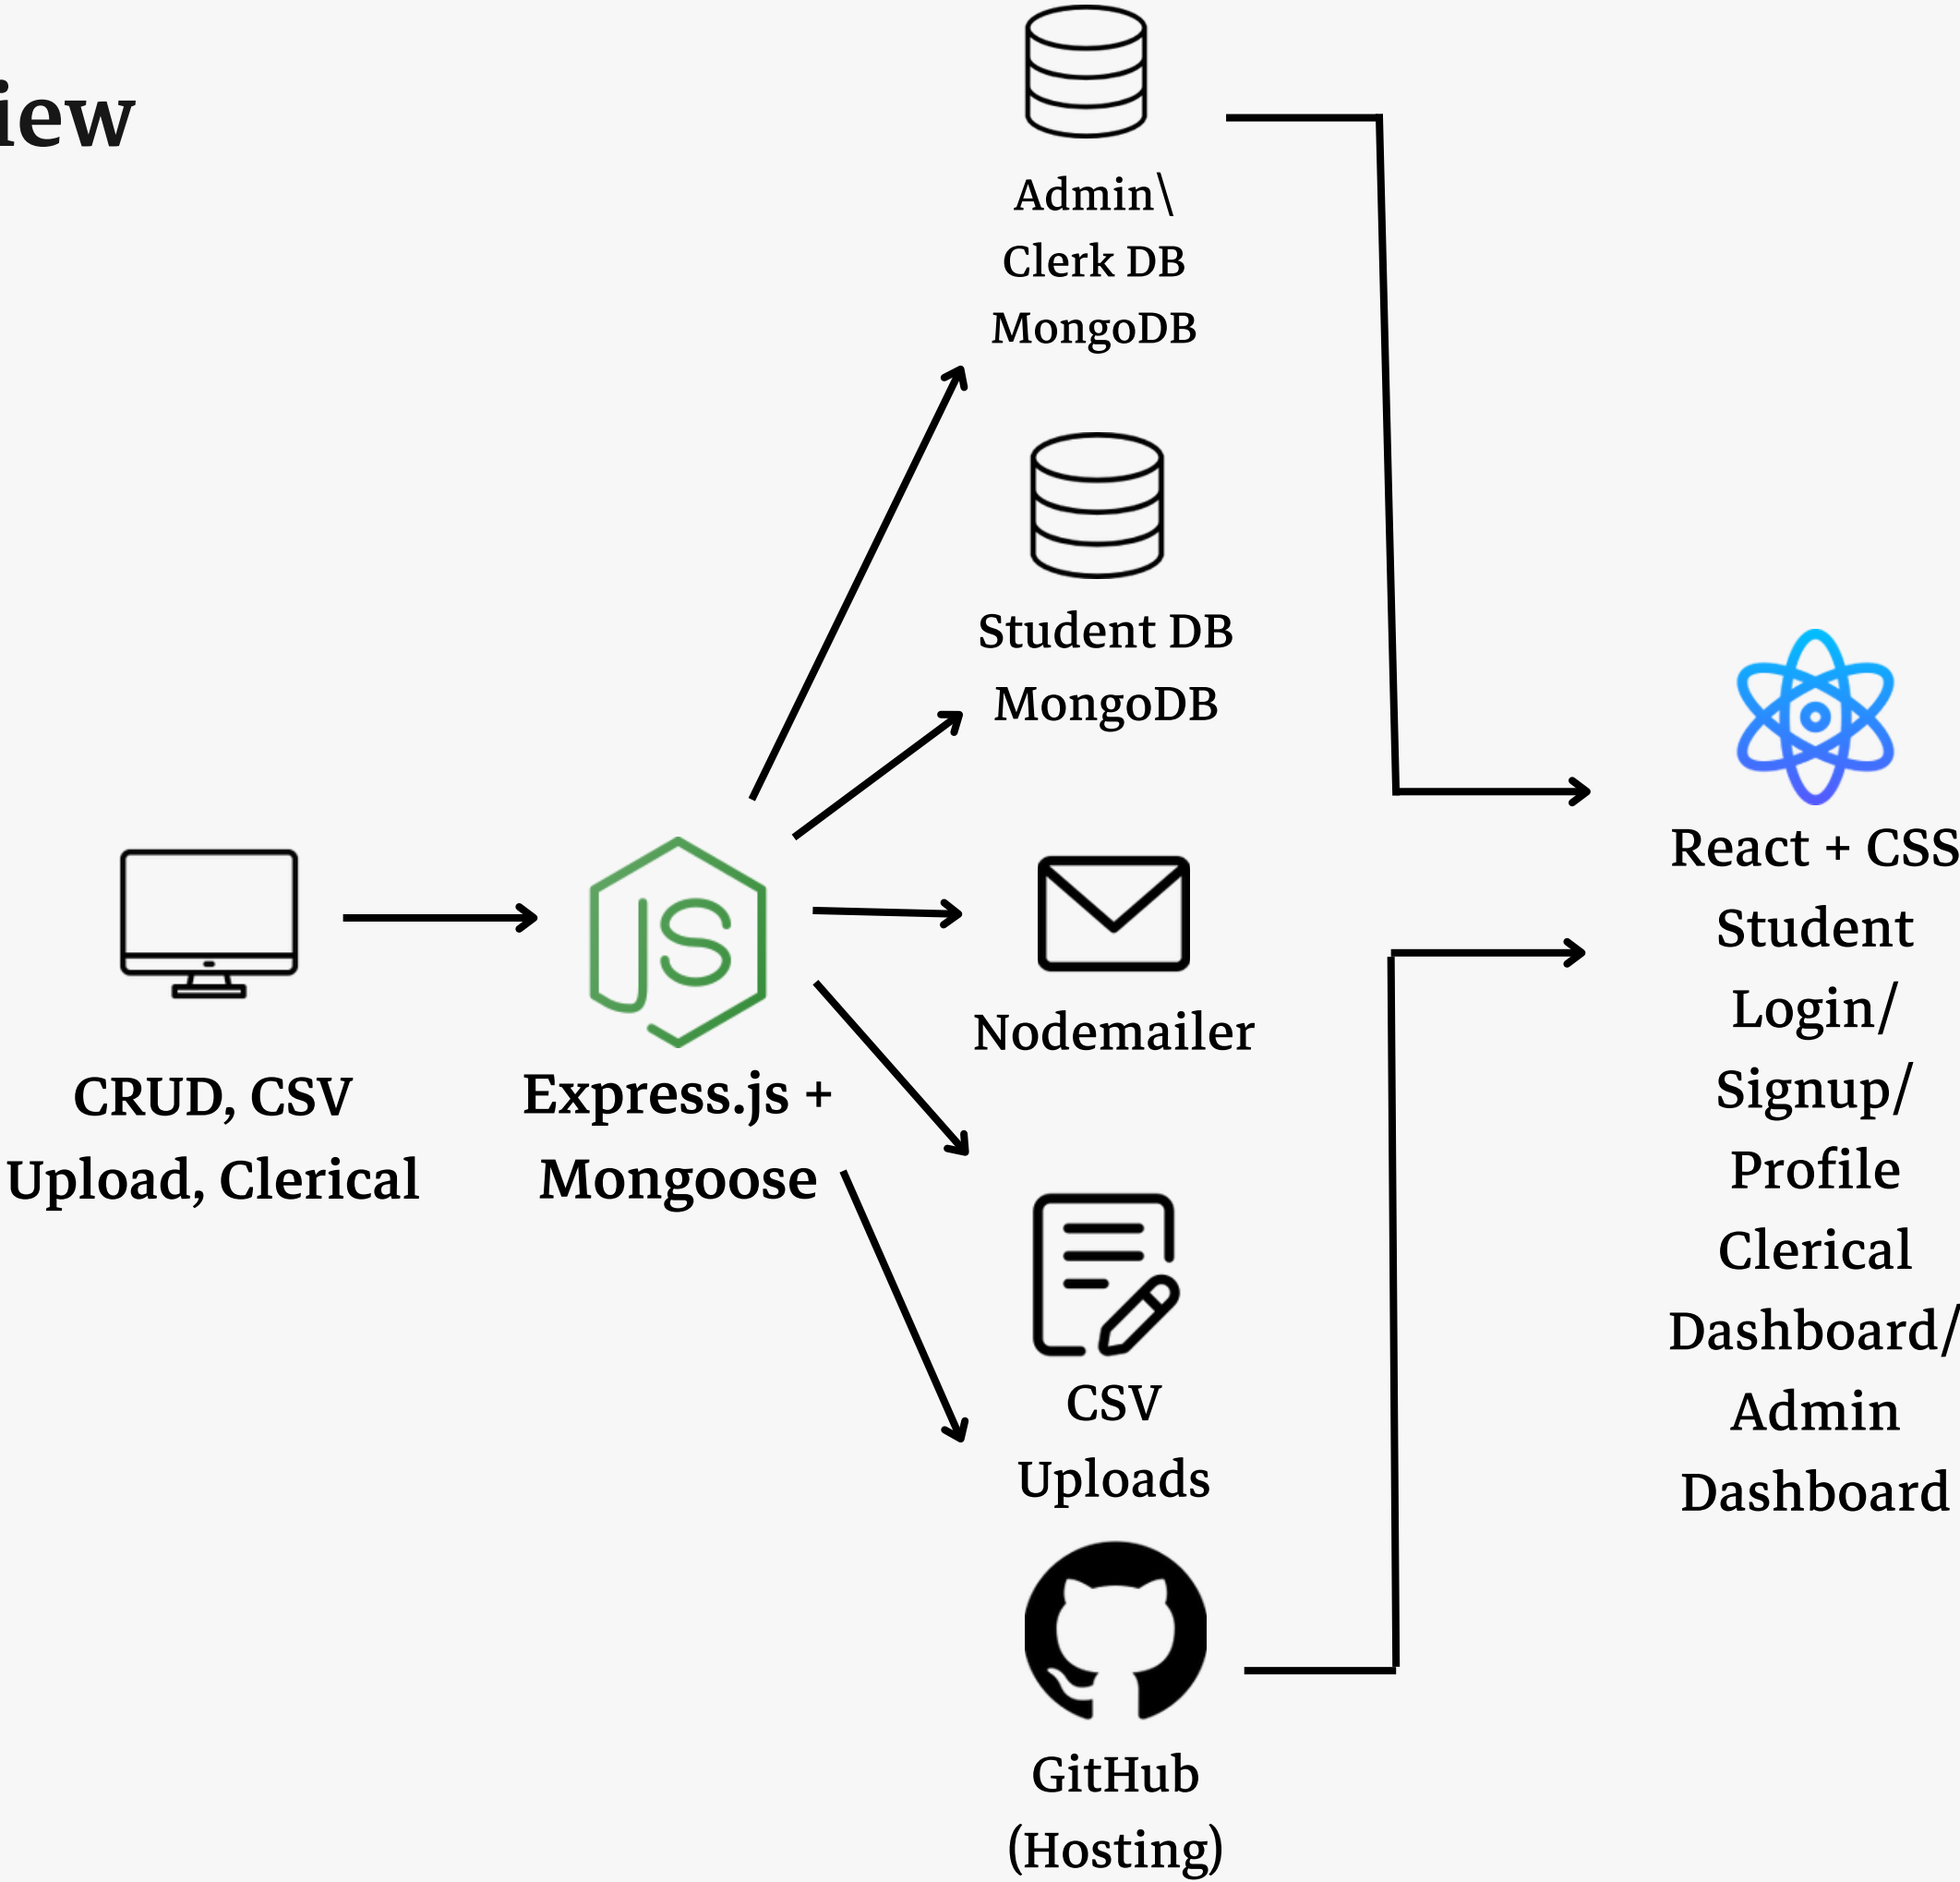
iew

Admin\ Clerk DB MongoDB

Student DB MongoDB

CRUD, CSV Upload, Clerical

JS

Express.js + Mongoose

Nodemailer

CSV Uploads

GitHub (Hosting)

React + CSS

Student Login/ Signup/ Profile Clerical Dashboard/ Admin Dashboard